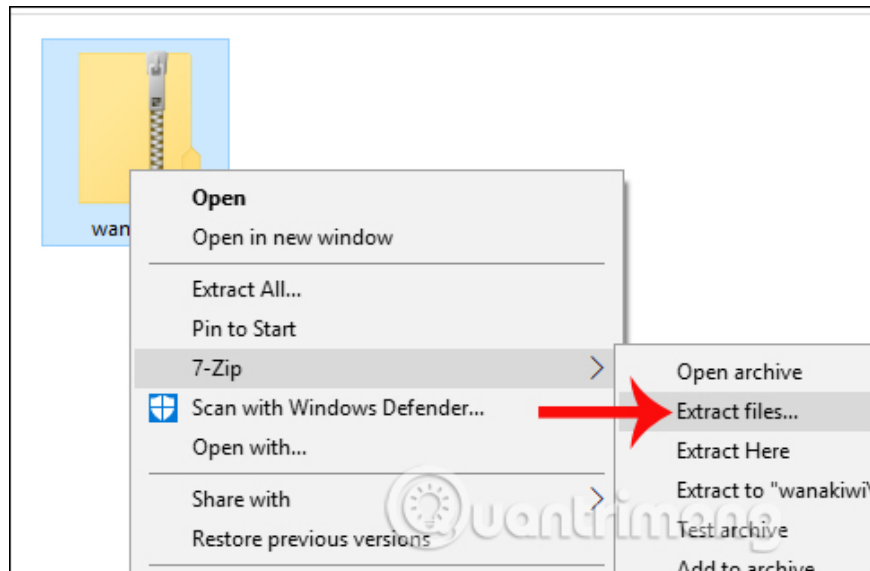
wan

Open
Open in new window

Extract All...
Pin to Start
7-Zip
Scan with Windows Defender...
Open with...

Share with
Restore previous versions

Open archive
Extract files...
Extract Here
Extract to "wanakiwi
Test archive
Add to archive

uantrimang